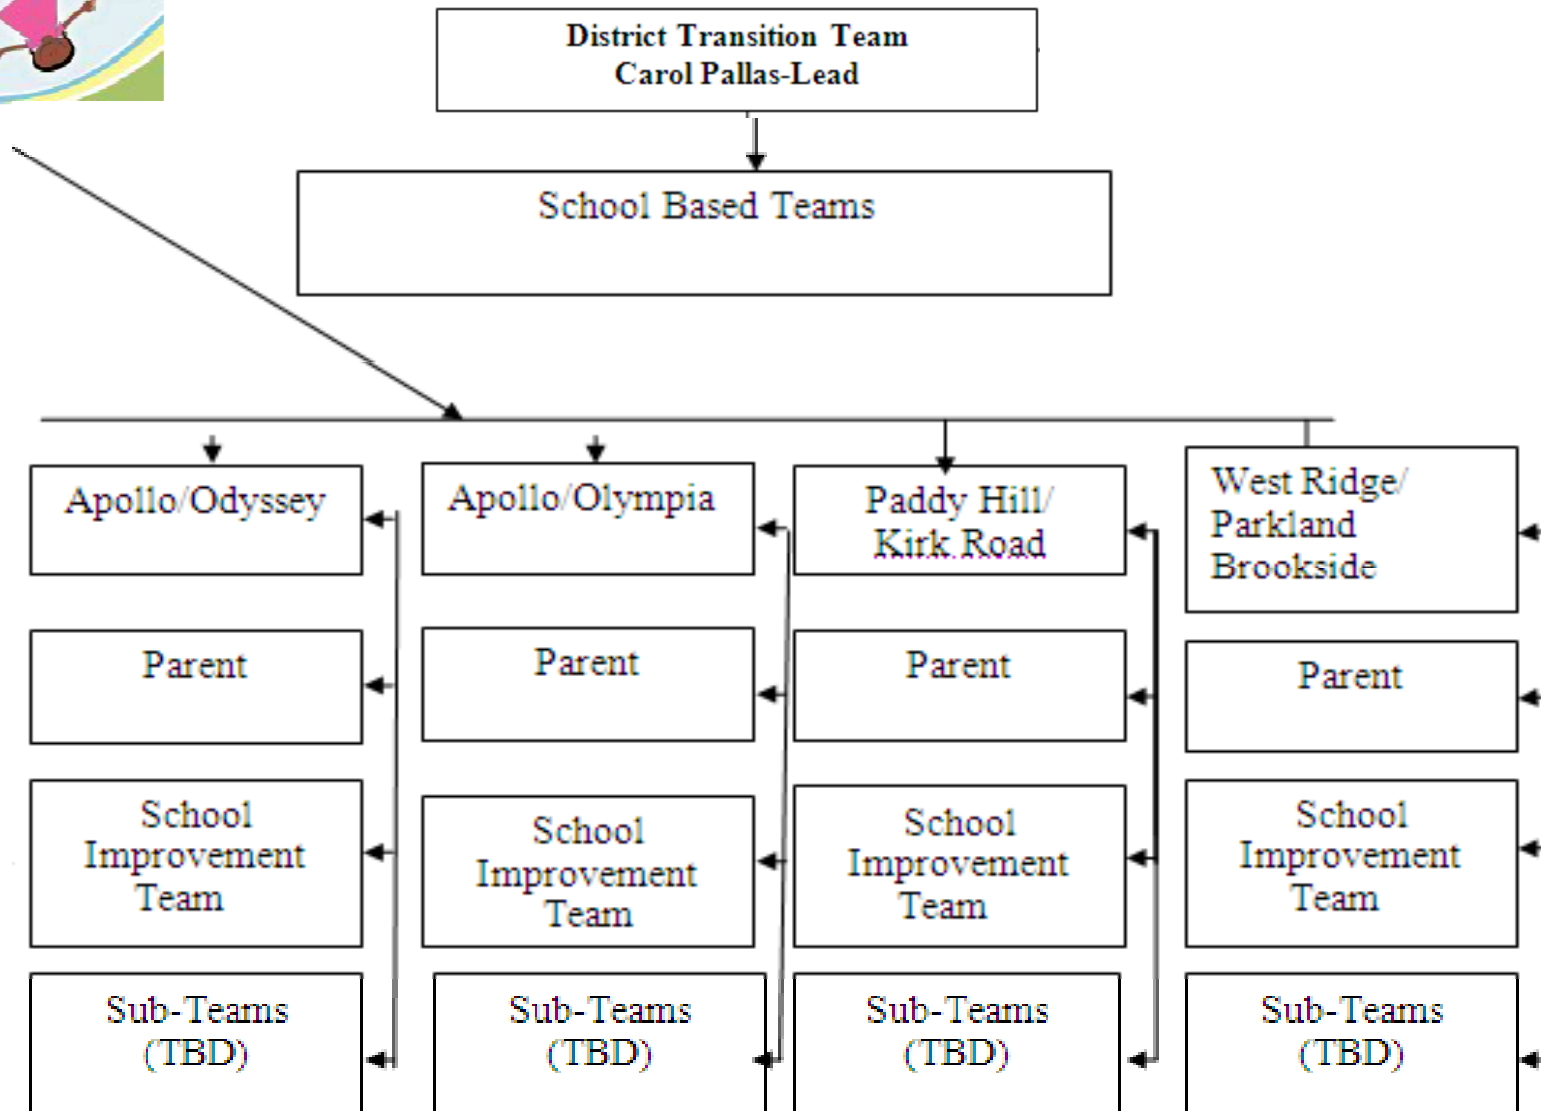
District Transition Team
Carol Pallas-Lead

School Based Teams

Apollo/Odyssey

Parent

School Improvement Team

Sub-Teams (TBD)

Apollo/Olympia

Parent

School Improvement Team

Sub-Teams (TBD)

Paddy Hill/ Kirk Road

Parent

School Improvement Team

Sub-Teams (TBD)

West Ridge/ Parkland Brookside

Parent

School Improvement Team

Sub-Teams (TBD)